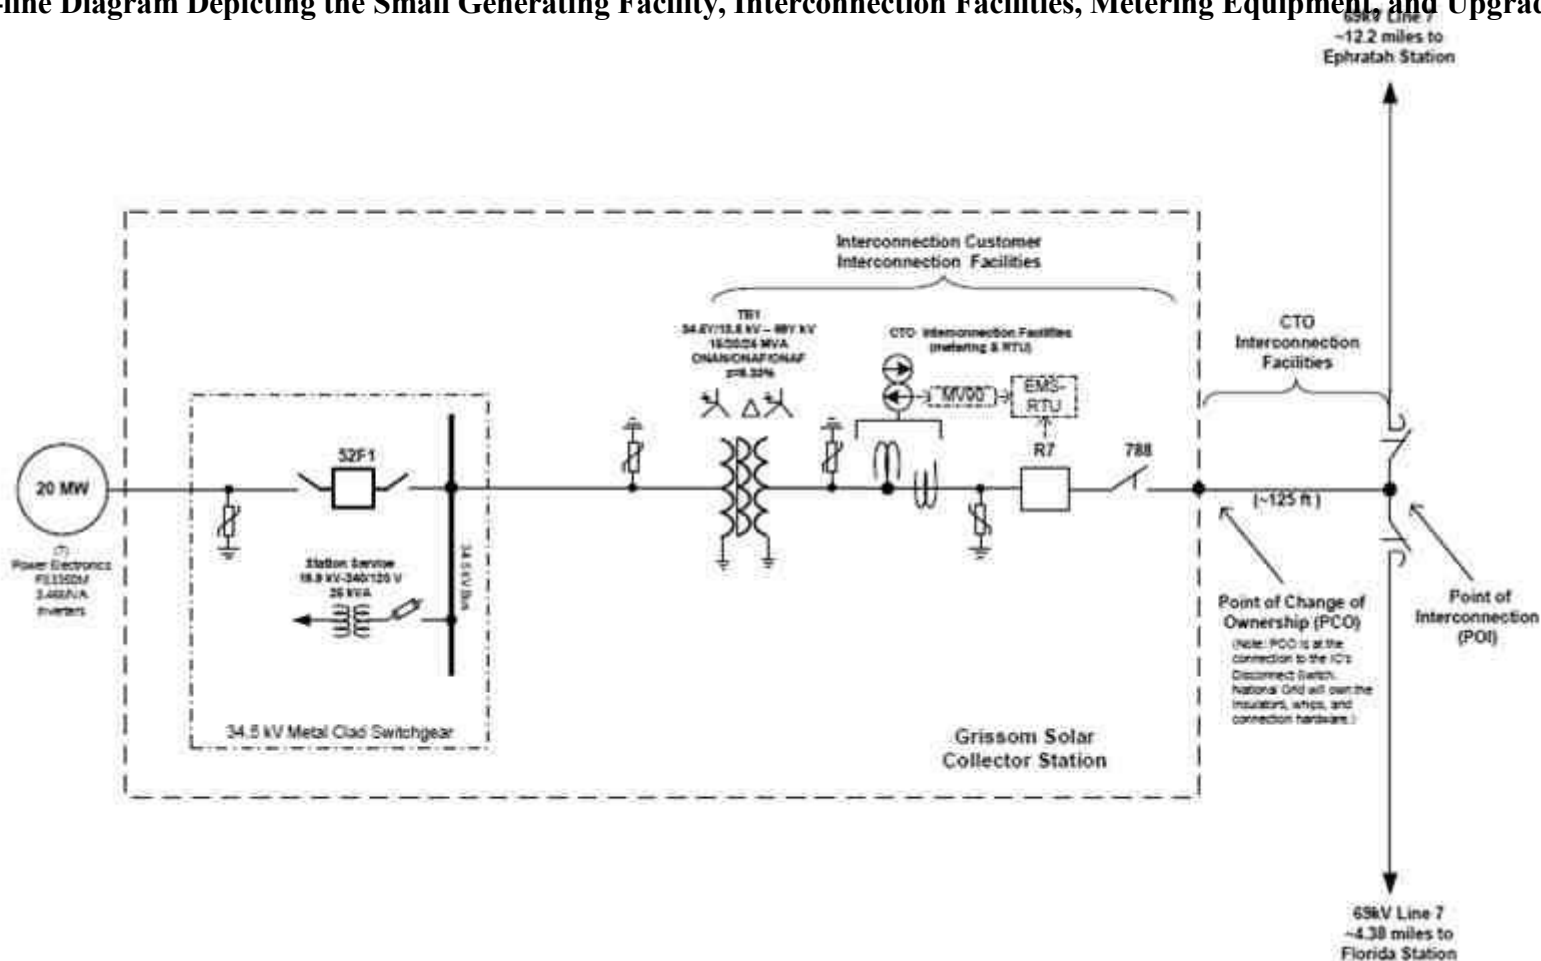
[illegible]line Diagram Depicting the Small Generating Facility, Interconnection Facilities, Metering Equipment, and Upgrad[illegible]

69kV Line 7
~12.2 miles to
Ephratah Station

Interconnection Customer
Interconnection Facilities

TB1
34.5Y/19.9 kV – 69Y kV
15/20/24 MVA
ONAN/ONAF/ONAF
Z=8.33%

CTO Interconnection Facilities
(metering & RTU)

MV90

EMS-
RTU

CTO
Interconnection
Facilities

32F1

R7

788

20 MW

(7)
Power Electronics
FS3350M
3.46MVA
Inverters

Station Service
19.9 kV-240/120 V
25 kVA

34.5 kV Bus

(~125 ft)

Point of Change of
Ownership (PCO)
(Note: PCO is at the connection to the IC's Disconnect Switch. National Grid will own the insulators, whips, and connection hardware.)

Point of
Interconnection
(POI)

34.5 kV Metal Clad Switchgear

Grissom Solar
Collector Station

69kV Line 7
~4.38 miles to
Florida Station